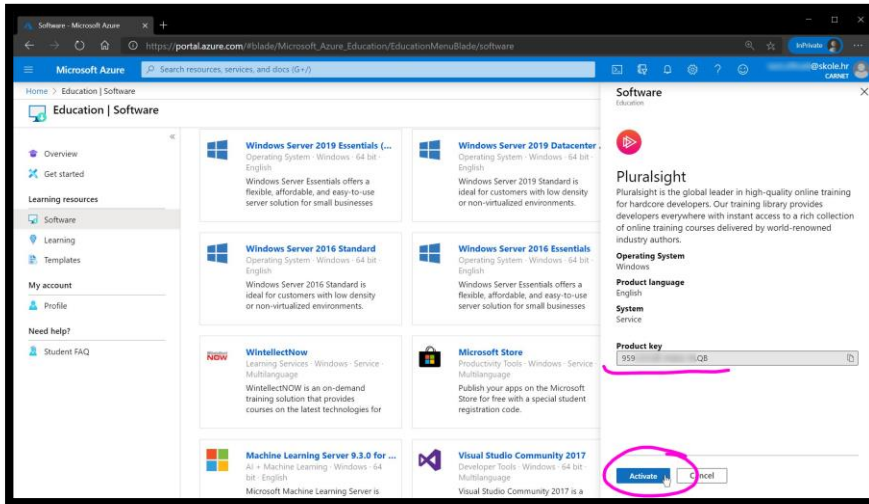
Software - Microsoft Azure

https://portal.azure.com/#blade/Microsoft_Azure_Education/EducationMenuBlade/software

InPrivate

Microsoft Azure

Search resources, services, and docs (G+/)

@skole.hr
CARNET

Home > Education | Software

Education | Software

Overview

Get started

Learning resources

Software

Learning

Templates

My account

Profile

Need help?

Student FAQ

Windows Server 2019 Essentials (...
Operating System · Windows · 64 bit · English
Windows Server Essentials offers a flexible, affordable, and easy-to-use server solution for small businesses

Windows Server 2019 Datacenter ...
Operating System · Windows · 64 bit · English
Windows Server 2019 Standard is ideal for customers with low density or non-virtualized environments.

Windows Server 2016 Standard
Operating System · Windows · 64 bit · English
Windows Server 2016 Standard is ideal for customers with low density or non-virtualized environments.

Windows Server 2016 Essentials
Operating System · Windows · 64 bit · English
Windows Server Essentials offers a flexible, affordable, and easy-to-use server solution for small businesses

WintellectNow
Learning Services · Windows · Service · Multilanguage
WintellectNOW is an on-demand training solution that provides courses on the latest technologies for

Microsoft Store
Productivity Tools · Windows · Service · Multilanguage
Publish your apps on the Microsoft Store for free with a special student registration code.

Machine Learning Server 9.3.0 for ...
AI + Machine Learning · Windows · 64 bit · English
Microsoft Machine Learning Server is

Visual Studio Community 2017
Developer Tools · Windows · 64 bit · English
Visual Studio Community 2017 is a

Software
Education

Pluralsight
Pluralsight is the global leader in high-quality online training for hardcore developers. Our training library provides developers everywhere with instant access to a rich collection of online training courses delivered by world-renowned industry authors.

Operating System
Windows

Product language
English

System
Service

Product key
959 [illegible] QB

Activate

Cancel